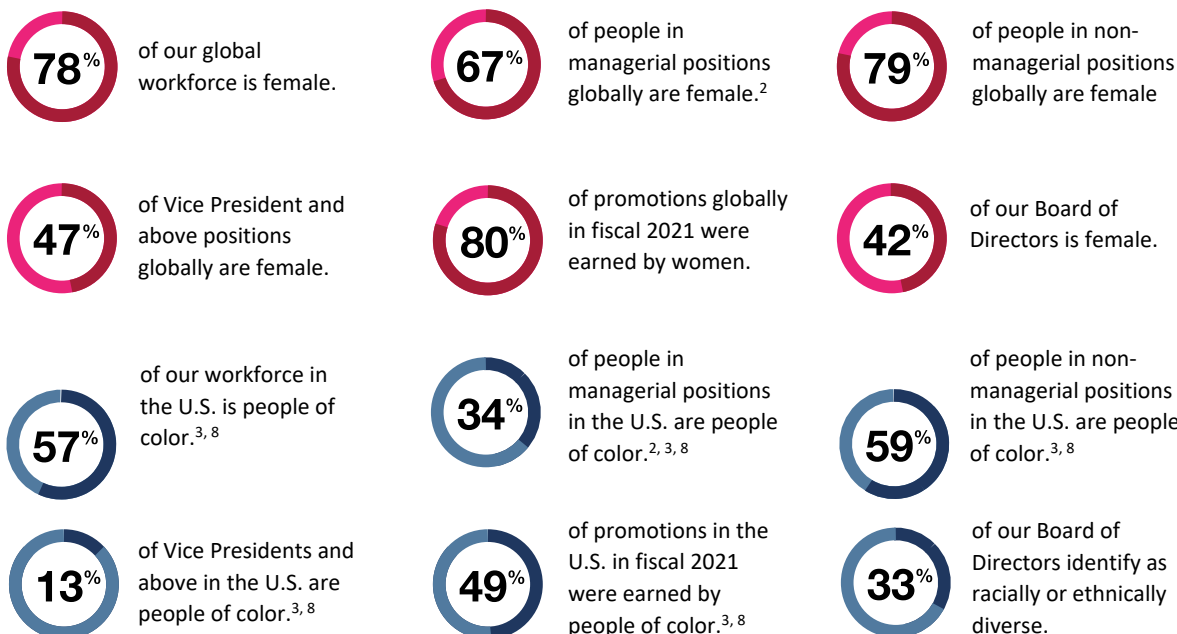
78% of our global workforce is female.

67% of people in managerial positions globally are female.$^{2}$

79% of people in non-managerial positions globally are female

47% of Vice President and above positions globally are female.

80% of promotions globally in fiscal 2021 were earned by women.

42% of our Board of Directors is female.

57% of our workforce in the U.S. is people of color.$^{3, 8}$

34% of people in managerial positions in the U.S. are people of color.$^{2, 3, 8}$

59% of people in non-managerial positions in the U.S. are people of color.$^{3, 8}$

13% of Vice Presidents and above in the U.S. are people of color.$^{3, 8}$

49% of promotions in the U.S. in fiscal 2021 were earned by people of color.$^{3, 8}$

33% of our Board of Directors identify as racially or ethnically diverse.